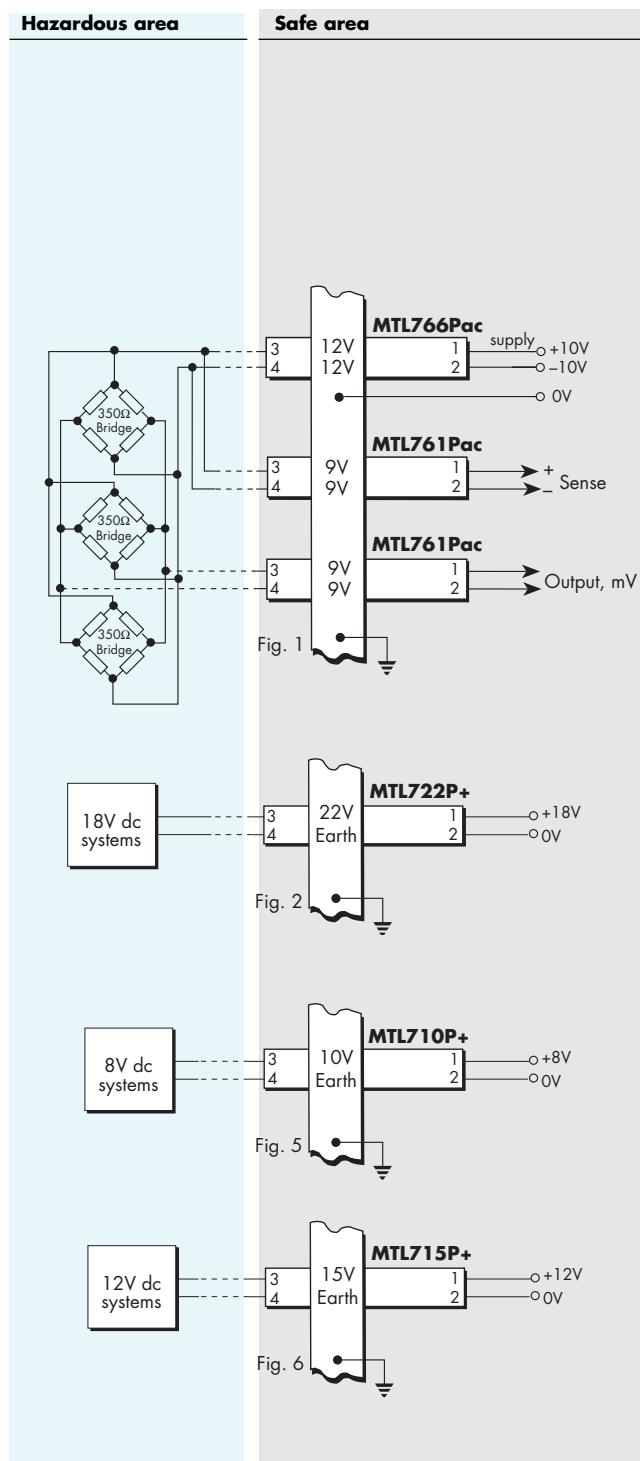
Hazardous area

Safe area

MTL766Pac
3 12V 1 supply +10V
4 12V 2 –10V
0V

350Ω Bridge
350Ω Bridge
350Ω Bridge

MTL761Pac
3 9V 1 +
4 9V 2 – Sense

MTL761Pac
3 9V 1
4 9V 2 Output, mV

Fig. 1

18V dc systems

MTL722P+
3 22V 1 +18V
4 Earth 2 0V

Fig. 2

8V dc systems

MTL710P+
3 10V 1 +8V
4 Earth 2 0V

Fig. 5

12V dc systems

MTL715P+
3 15V 1 +12V
4 Earth 2 0V

Fig. 6